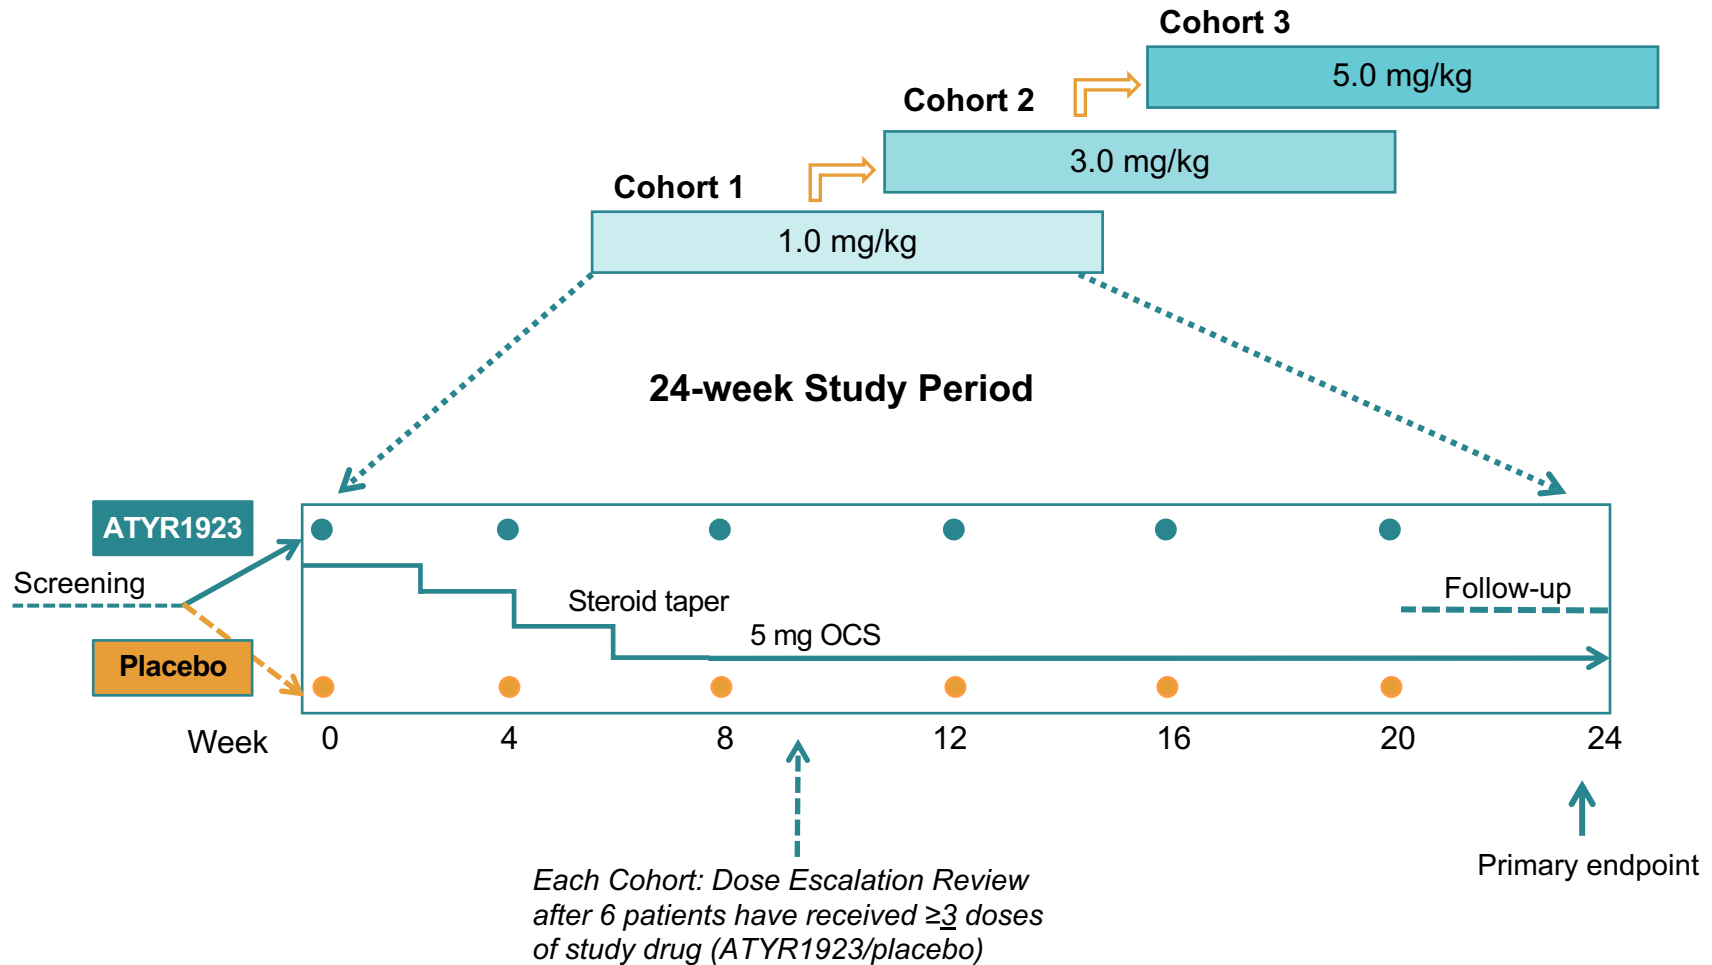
Cohort 3

5.0 mg/kg

Cohort 2

3.0 mg/kg

Cohort 1

1.0 mg/kg

24-week Study Period

ATYR1923

Screening

Placebo

Steroid taper

5 mg OCS

Follow-up

Week 0 4 8 12 16 20 24

Each Cohort: Dose Escalation Review after 6 patients have received ≥3 doses of study drug (ATYR1923/placebo)

Primary endpoint